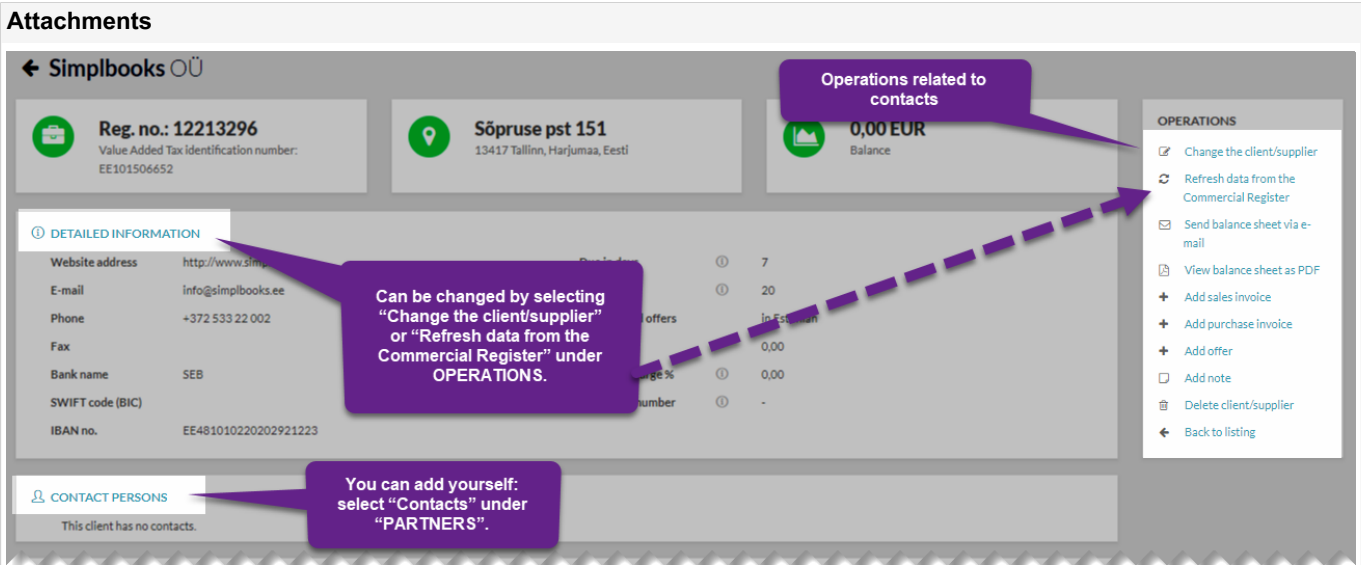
Attachments

Simplbooks OÜ

Reg. no.: 12213296
Value Added Tax identification number: EE101506652

Sõpruse pst 151
13417 Tallinn, Harjumaa, Eesti

0,00 EUR
Balance

Operations related to contacts

OPERATIONS
Change the client/supplier
Refresh data from the Commercial Register
Send balance sheet via e-mail
View balance sheet as PDF
Add sales invoice
Add purchase invoice
Add offer
Add note
Delete client/supplier
Back to listing

DETAILED INFORMATION

| | | | | |
|---|---|---|---|---|
| Website address | http://www.simp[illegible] | Due in days | | 7 |
| E-mail | info@simplbooks.ee | | | 20 |
| Phone | +372 533 22 002 | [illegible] offers | | in Estonian |
| Fax | | | | 0,00 |
| Bank name | SEB | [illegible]ge % | | 0,00 |
| SWIFT code (BIC) | | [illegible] number | | - |
| IBAN no. | EE481010220202921223 | | | |

Can be changed by selecting “Change the client/supplier” or “Refresh data from the Commercial Register” under OPERATIONS.

CONTACT PERSONS
This client has no contacts.

You can add yourself: select “Contacts” under “PARTNERS”.